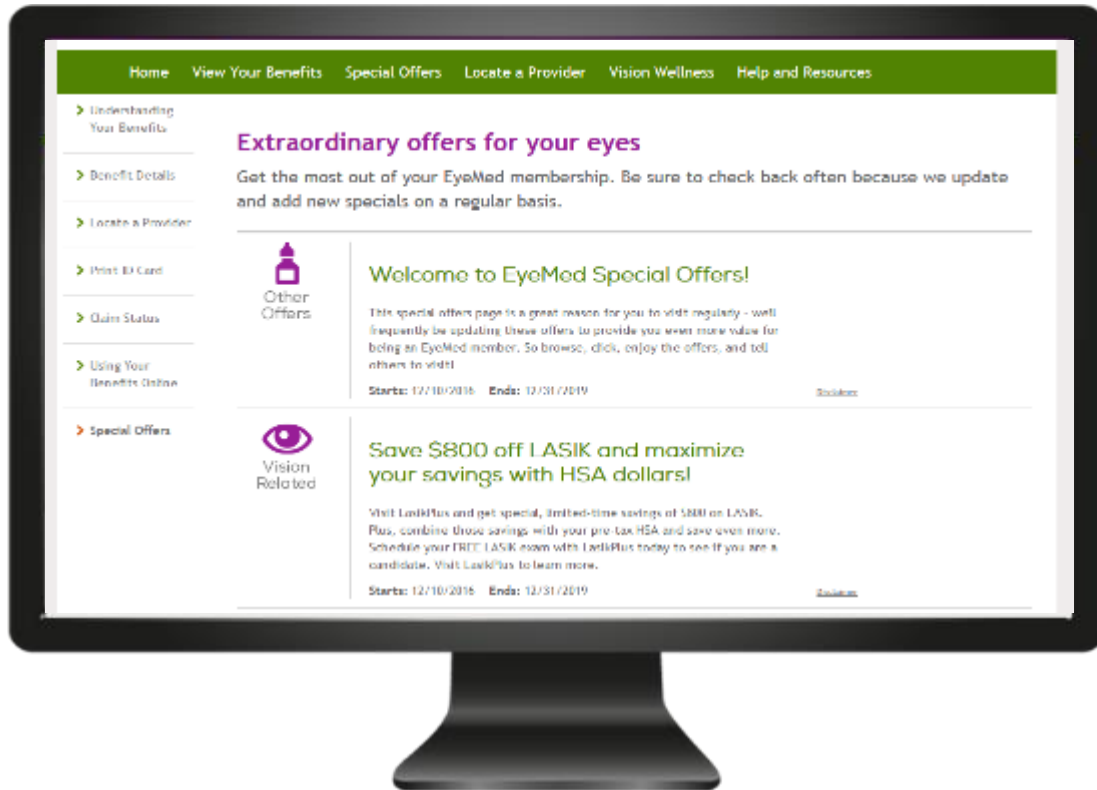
Home View Your Benefits Special Offers Locate a Provider Vision Wellness Help and Resources

> Understanding Your Benefits

> Benefit Details

> Locate a Provider

> Print ID Card

> Claim Status

> Using Your Benefits Online

> Special Offers

Extraordinary offers for your eyes

Get the most out of your EyeMed membership. Be sure to check back often because we update and add new specials on a regular basis.

Other Offers

Welcome to EyeMed Special Offers!

This special offers page is a great reason for you to visit regularly - we'll frequently be updating these offers to provide you even more value for being an EyeMed member. So browse, click, enjoy the offers, and tell others to visit!

Starts: 12/10/2016 Ends: 12/31/2019

Disclaimer

Vision Related

Save $800 off LASIK and maximize your savings with HSA dollars!

Visit LasikPlus and get special, limited-time savings of $800 on LASIK. Plus, combine those savings with your pre-tax HSA and save even more. Schedule your FREE LASIK exam with LasikPlus today to see if you are a candidate. Visit LasikPlus to learn more.

Starts: 12/10/2016 Ends: 12/31/2019

Disclaimer